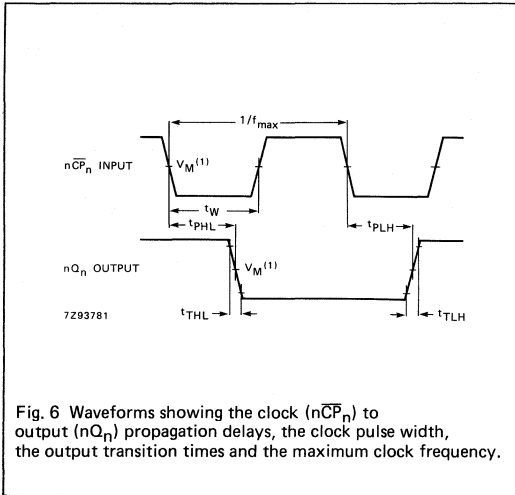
$1/f_{max}$

$n\overline{CP}_n$ INPUT

$V_M^{(1)}$

$t_W$

$t_{PHL}$

$t_{PLH}$

$nQ_n$ OUTPUT

$V_M^{(1)}$

7Z93781

$t_{THL}$

$t_{TLH}$

Fig. 6 Waveforms showing the clock ($n\overline{CP}_n$) to output ($nQ_n$) propagation delays, the clock pulse width, the output transition times and the maximum clock frequency.